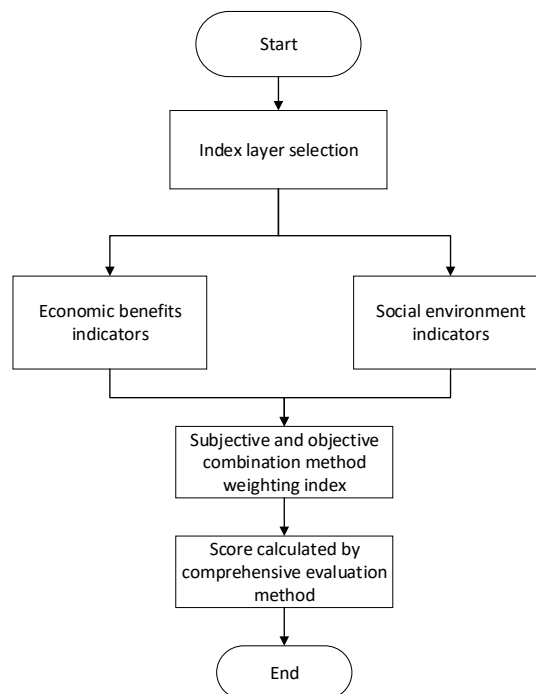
Start

Index layer selection

Economic benefits indicators

Social environment indicators

Subjective and objective combination method weighting index

Score calculated by comprehensive evaluation method

End